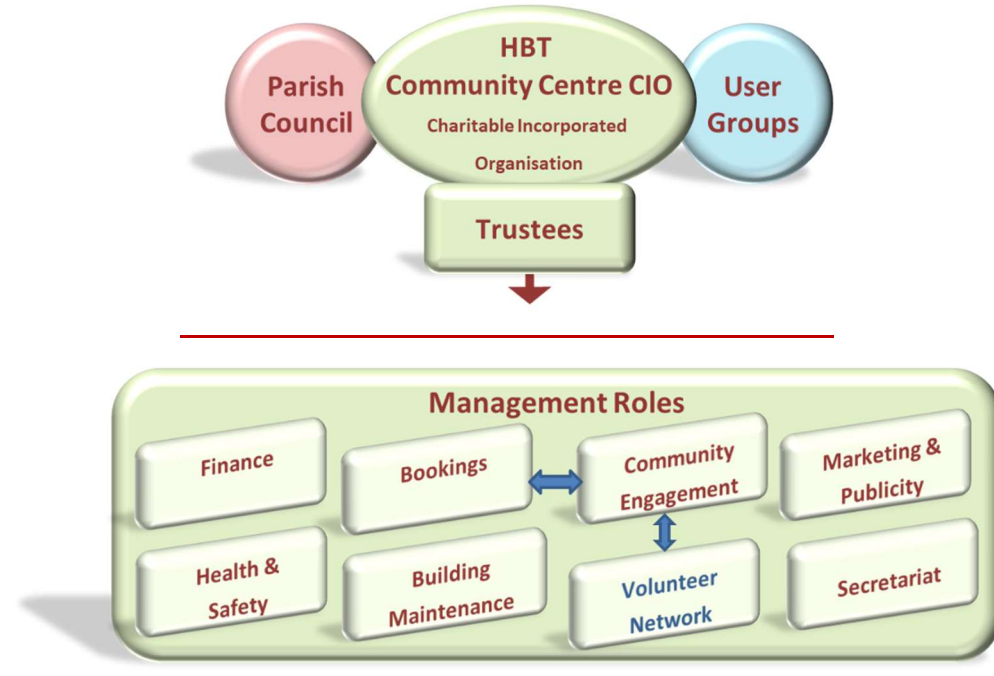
Parish Council

HBT
Community Centre CIO
Charitable Incorporated Organisation

User Groups

Trustees

Management Roles

Finance

Bookings

Community Engagement

Marketing & Publicity

Health & Safety

Building Maintenance

Volunteer Network

Secretariat